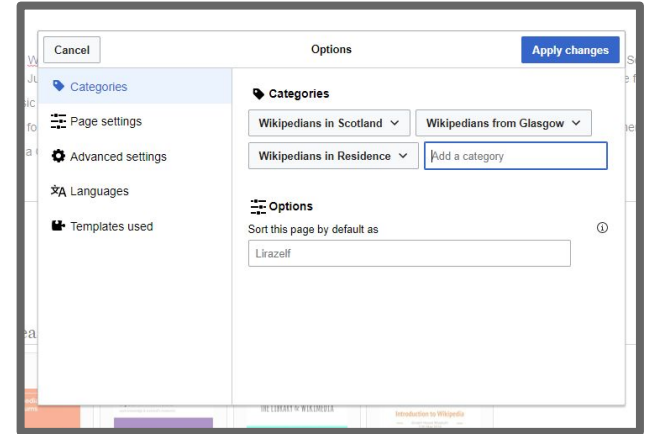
Cancel

Options

Apply changes

Categories

Page settings

Advanced settings

Languages

Templates used

Categories

Wikipedians in Scotland

Wikipedians from Glasgow

Wikipedians in Residence

Add a category

Options

Sort this page by default as

Lirazelf

THE LIBRARY ♥ WIKIMEDIA

Introduction to Wikipedia